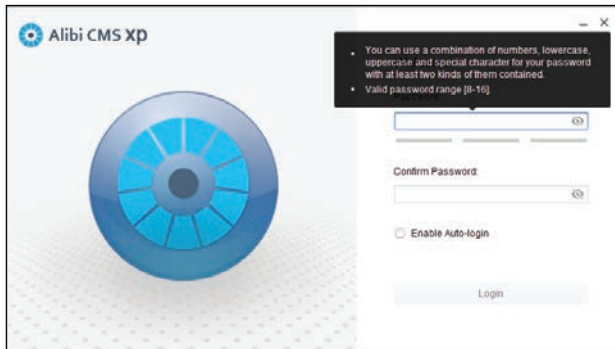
Alibi CMS xp

- ×

- You can use a combination of numbers, lowercase, uppercase and special character for your password with at least two kinds of them contained.
- Valid password range [8-16].

Confirm Password:

Enable Auto-login

Login